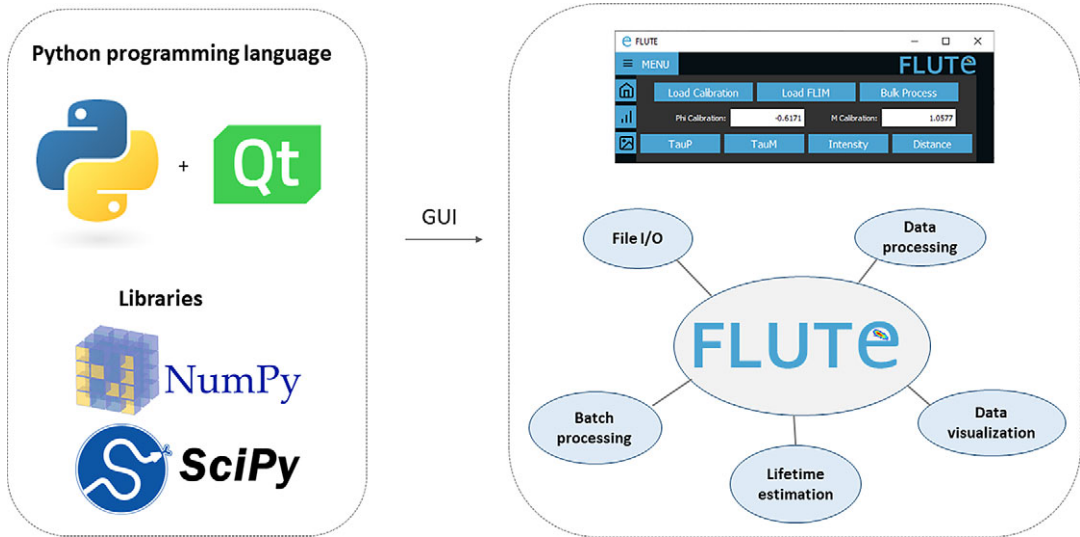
Python programming language

+

Qt

Libraries

NumPy

SciPy

GUI

FLUTE

MENU

FLUTE

Load Calibration

Load FLIM

Bulk Process

Phi Calibration:

-0.6171

M Calibration:

1.0577

TauP

TauM

Intensity

Distance

File I/O

Data processing

FLUTE

Batch processing

Data visualization

Lifetime estimation